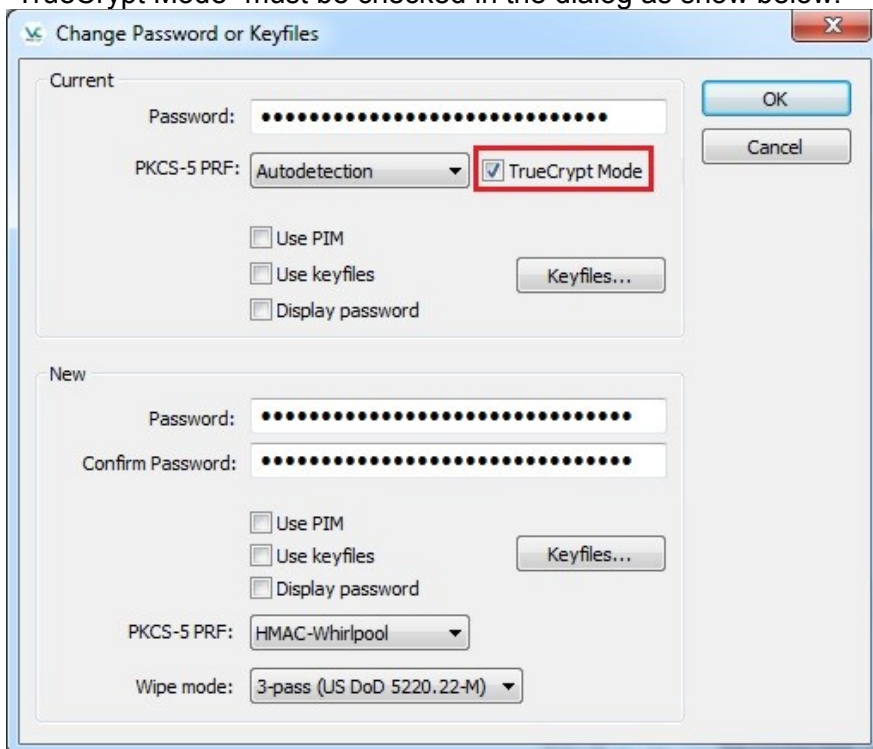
TrueCrypt Mode" must be checked in the dialog as show below:

Change Password or Keyfiles

Current

Password: ••••••••••••••••••••••••••••••

PKCS-5 PRF: Autodetection

TrueCrypt Mode

Use PIM

Use keyfiles

Keyfiles...

Display password

New

Password: ••••••••••••••••••••••••••••••••

Confirm Password: ••••••••••••••••••••••••••••••••

Use PIM

Use keyfiles

Keyfiles...

Display password

PKCS-5 PRF: HMAC-Whirlpool

Wipe mode: 3-pass (US DoD 5220.22-M)

OK

Cancel